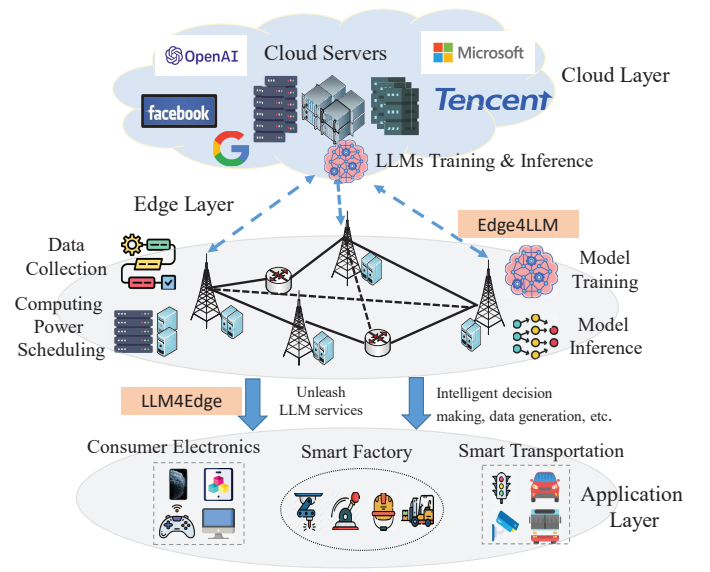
OpenAI
Cloud Servers
Microsoft
Cloud Layer
facebook
Tencent
LLMs Training & Inference
Edge Layer
Edge4LLM
Data Collection
Model Training
Computing Power Scheduling
Model Inference
LLM4Edge
Unleash LLM services
Intelligent decision making, data generation, etc.
Consumer Electronics
Smart Factory
Smart Transportation
Application Layer